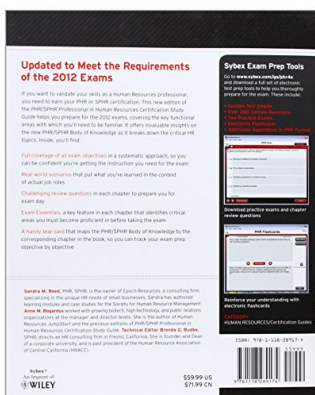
Updated to Meet the Requirements of the 2012 Exams

If you want to validate your skills as a Human Resources professional, you need to earn your PHR or SPHR certification. This new edition of the PHR/SPHR Professional in Human Resources Certification Study Guide helps you prepare for the 2012 exams, covering the key functional areas with which you'll need to be familiar. It offers invaluable insights on the new PHR/SPHR Body of Knowledge as it breaks down the critical HR topics. Inside, you'll find:

Full coverage of all exam objectives in a systematic approach, so you can be confident you're getting the instruction you need for the exam

Real-world scenarios that put what you've learned in the context of actual job roles

Challenging review questions in each chapter to prepare you for exam day

Exam Essentials, a key feature in each chapter that identifies critical areas you must become proficient in before taking the exam

A handy tear card that maps the PHR/SPHR Body of Knowledge to the corresponding chapter in the book, so you can track your exam prep objective by objective

Sandra M. Reed, PHR, SPHR, is the owner of Epoch Resources, a consulting firm specializing in the unique HR needs of small businesses. Sandra has authored learning modules and case studies for the Society for Human Resource Management. Anne M. Bogardus worked with growing biotech, high-technology, and public relations organizations at the manager and director levels. She is the author of Human Resources JumpStart and the previous editions of PHR/SPHR Professional in Human Resources Certification Study Guide. Technical Editor Brenda G. Budke, SPHR, directs an HR consulting firm in Fresno, California. She is founder and Dean of a corporate university, and is past president of the Human Resource Association of Central California (HRACC).

Sybex Exam Prep Tools

Go to www.sybex.com/go/phr4e and download a full set of electronic test prep tools to help you thoroughly prepare for the exam. These include:

• Sample Test Engine
• Over 300 Sample Questions
• Two Practice Exams
• Electronic Flashcards
• Glossary of Terms in PDF Format

Download practice exams and chapter review questions

PHR Flashcards

Reinforce your understanding with electronic flashcards

CATEGORY
HUMAN RESOURCES/Certification Guides

Sybex
An Imprint of
WILEY

$59.99 US
$71.99 CN

ISBN: 978-1-118-28917-4